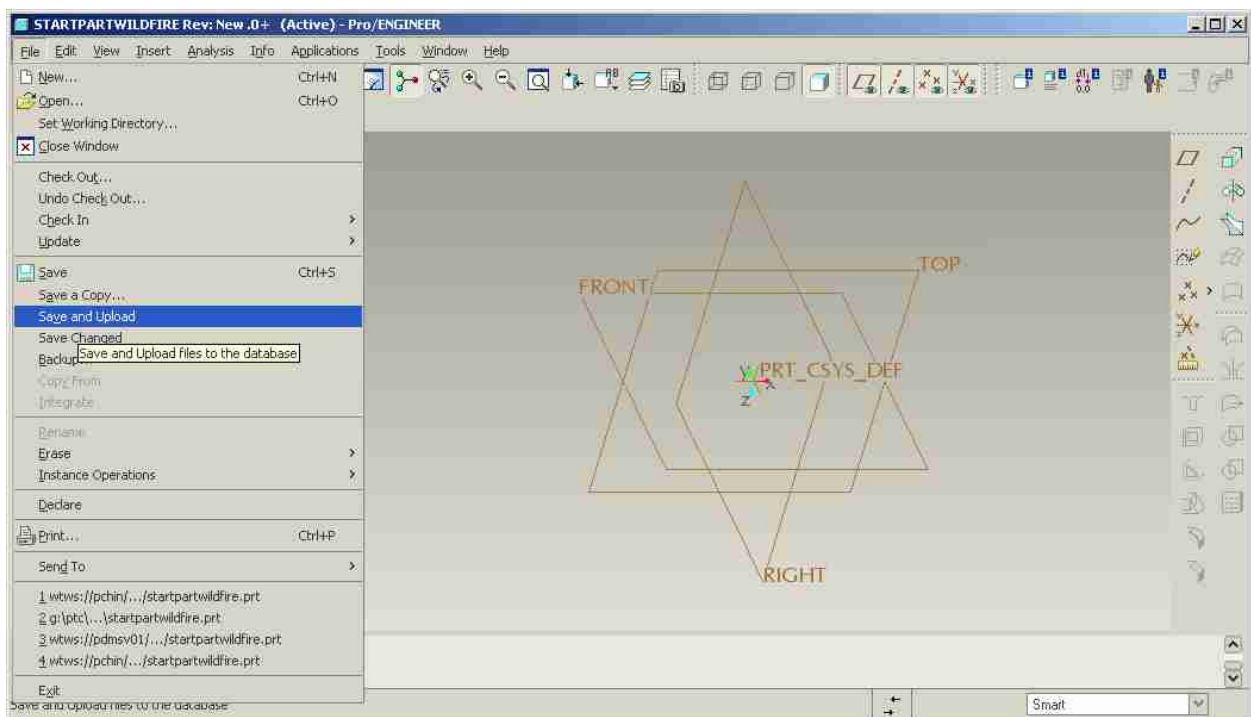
STARTPARTWILDFIRE Rev: New .0+ (Active) - Pro/ENGINEER

File Edit View Insert Analysis Info Applications Tools Window Help

New... Ctrl+N
Open... Ctrl+O
Set Working Directory...
Close Window
Check Out...
Undo Check Out...
Check In
Update
Save Ctrl+S
Save a Copy...
Save and Upload
Save Changed
Backup
Save and Upload files to the database
Copy From
Integrate
Rename
Erase
Instance Operations
Declare
Print... Ctrl+P
Send To
1 wtws://pchin/.../startpartwildfire.prt
2 g:\ptc\...\startpartwildfire.prt
3 wtws://pdmsv01/.../startpartwildfire.prt
4 wtws://pchin/.../startpartwildfire.prt
Exit

FRONT
TOP
PRT_CSYS_DEF
RIGHT

Save and Upload files to the database
Smart